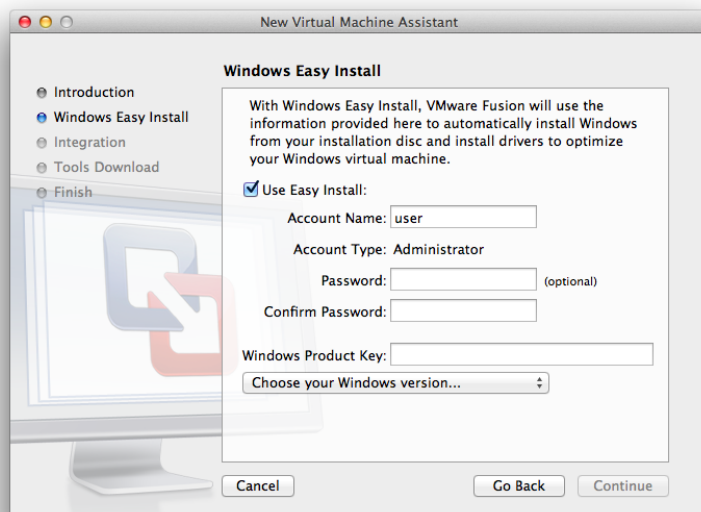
New Virtual Machine Assistant

Introduction
Windows Easy Install
Integration
Tools Download
Finish

Windows Easy Install

With Windows Easy Install, VMware Fusion will use the information provided here to automatically install Windows from your installation disc and install drivers to optimize your Windows virtual machine.

Use Easy Install:

Account Name: user

Account Type: Administrator

Password: (optional)

Confirm Password:

Windows Product Key:

Choose your Windows version...

Cancel

Go Back

Continue